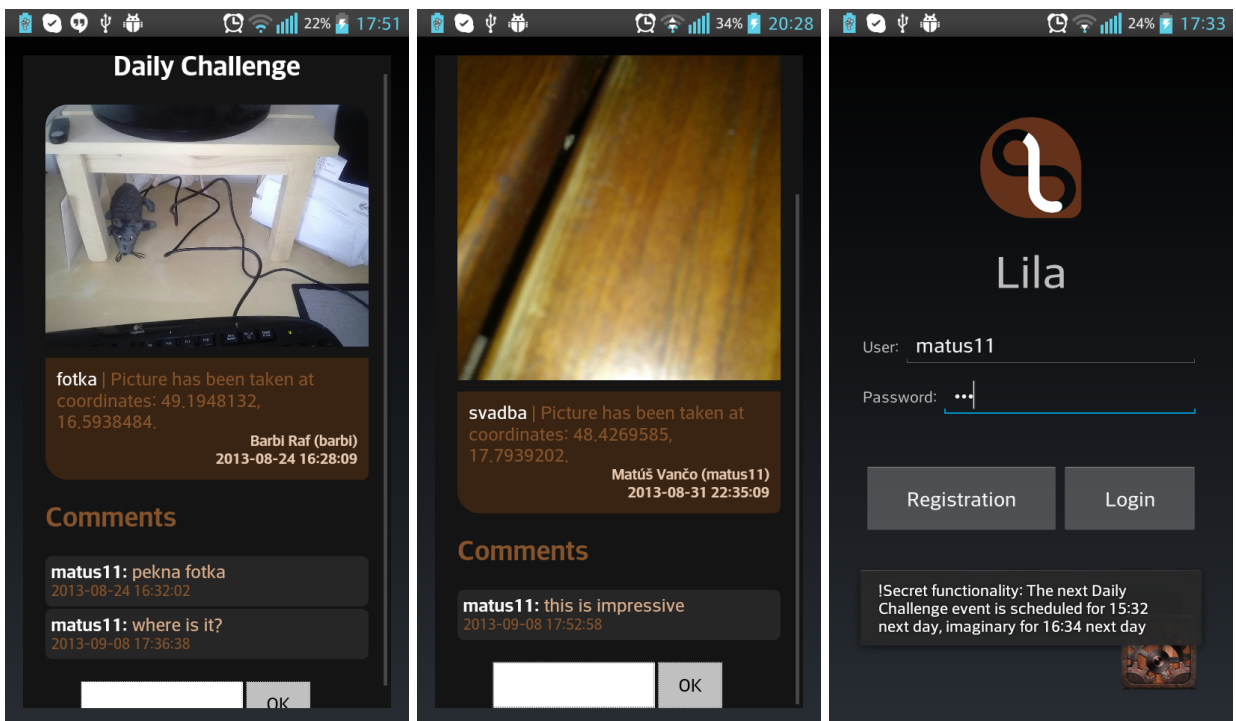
22% 17:51

Daily Challenge

fotka | Picture has been taken at coordinates: 49,1948132, 16,5938484.

Barbi Raf (barbi)
2013-08-24 16:28:09

Comments

matus11: pekna fotka
2013-08-24 16:32:02

matus11: where is it?
2013-09-08 17:36:38

OK

34% 20:28

svadba | Picture has been taken at coordinates: 48,4269585, 17,7939202.

Matúš Vančo (matus11)
2013-08-31 22:35:09

Comments

matus11: this is impressive
2013-09-08 17:52:58

OK

24% 17:33

Lila

User: matus11

Password: •••

Registration

Login

!Secret functionality: The next Daily Challenge event is scheduled for 15:32 next day, imaginary for 16:34 next day